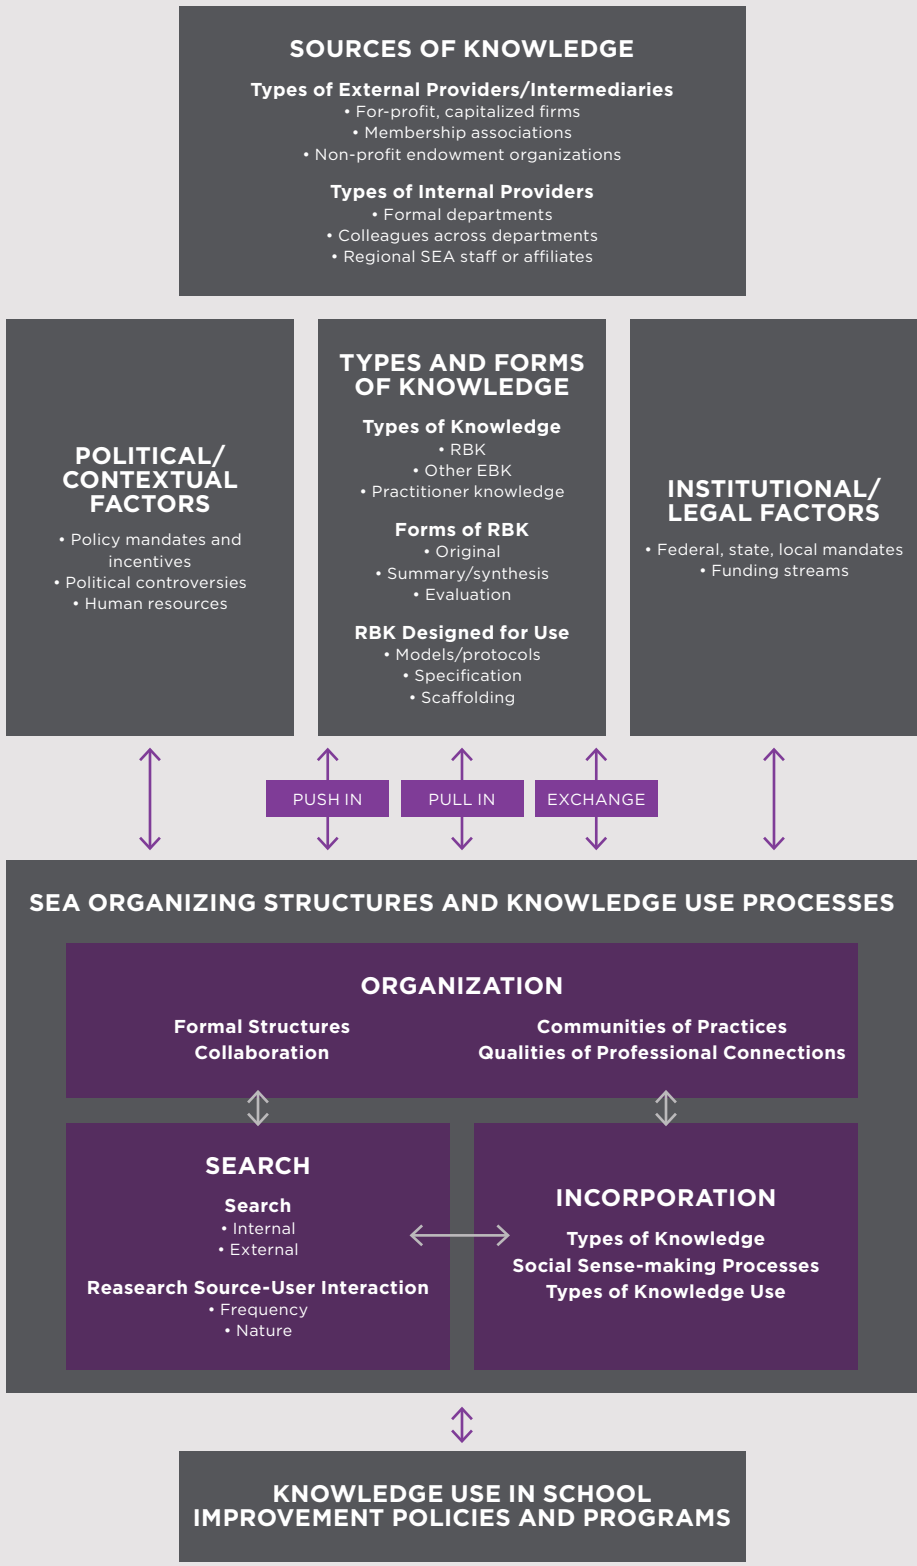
SOURCES OF KNOWLEDGE

Types of External Providers/Intermediaries
• For-profit, capitalized firms
• Membership associations
• Non-profit endowment organizations

Types of Internal Providers
• Formal departments
• Colleagues across departments
• Regional SEA staff or affiliates

POLITICAL/ CONTEXTUAL FACTORS
• Policy mandates and incentives
• Political controversies
• Human resources

TYPES AND FORMS OF KNOWLEDGE

Types of Knowledge
• RBK
• Other EBK
• Practitioner knowledge

Forms of RBK
• Original
• Summary/synthesis
• Evaluation

RBK Designed for Use
• Models/protocols
• Specification
• Scaffolding

INSTITUTIONAL/ LEGAL FACTORS
• Federal, state, local mandates
• Funding streams

PUSH IN

PULL IN

EXCHANGE

SEA ORGANIZING STRUCTURES AND KNOWLEDGE USE PROCESSES

ORGANIZATION

Formal Structures
Collaboration

Communities of Practices
Qualities of Professional Connections

SEARCH

Search
• Internal
• External

Reasearch Source-User Interaction
• Frequency
• Nature

INCORPORATION

Types of Knowledge
Social Sense-making Processes
Types of Knowledge Use

KNOWLEDGE USE IN SCHOOL IMPROVEMENT POLICIES AND PROGRAMS